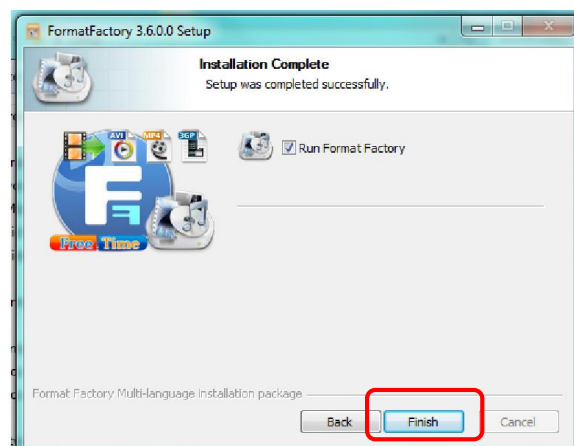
FormatFactory 3.6.0.0 Setup

Installation Complete

Setup was completed successfully.

AVI MP4 3GP

Free Time

Run Format Factory

Format Factory Multi-language installation package

Back

Finish

Cancel